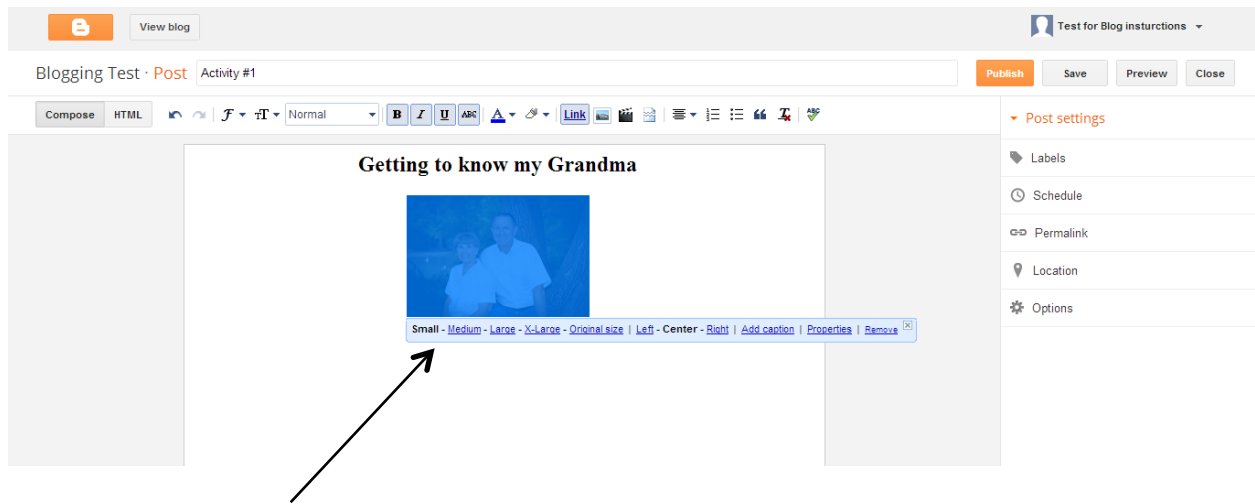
View blog

Test for Blog insturctions

Blogging Test · Post Activity #1

Publish Save Preview Close

Compose HTML

Normal

B I U ABC

A

Link

ABC

Post settings

Labels

Schedule

Permalink

Location

Options

Getting to know my Grandma

Small - Medium - Large - X-Large - Original size | Left - Center - Right | Add caption | Properties | Remove